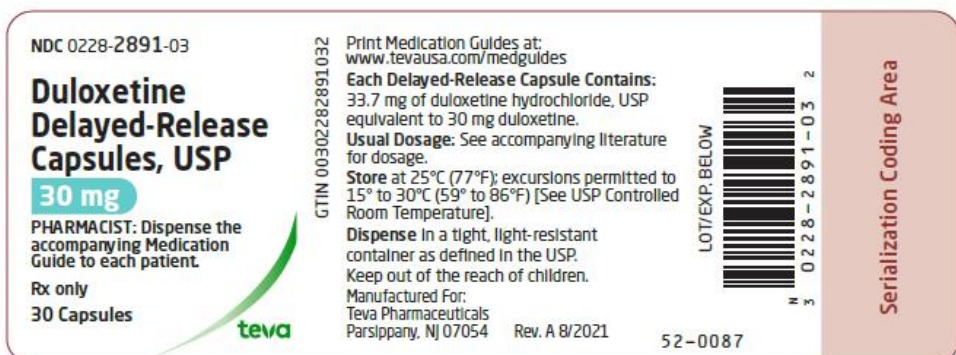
NDC 0228-2891-03

Duloxetine Delayed-Release Capsules, USP

30 mg

PHARMACIST: Dispense the accompanying Medication Guide to each patient.

Rx only

30 Capsules

teva

GTIN 00302282891032

Print Medication Guides at: www.tevausa.com/medguides

Each Delayed-Release Capsule Contains: 33.7 mg of duloxetine hydrochloride, USP equivalent to 30 mg duloxetine.

Usual Dosage: See accompanying literature for dosage.

Store at 25°C (77°F); excursions permitted to 15° to 30°C (59° to 86°F) [See USP Controlled Room Temperature].

Dispense in a tight, light-resistant container as defined in the USP.

Keep out of the reach of children.

Manufactured For:
Teva Pharmaceuticals
Parsippany, NJ 07054 Rev. A 8/2021

LOT/EXP. BELOW

N 3 0228-2891-03 2

52-0087

Serialization Coding Area